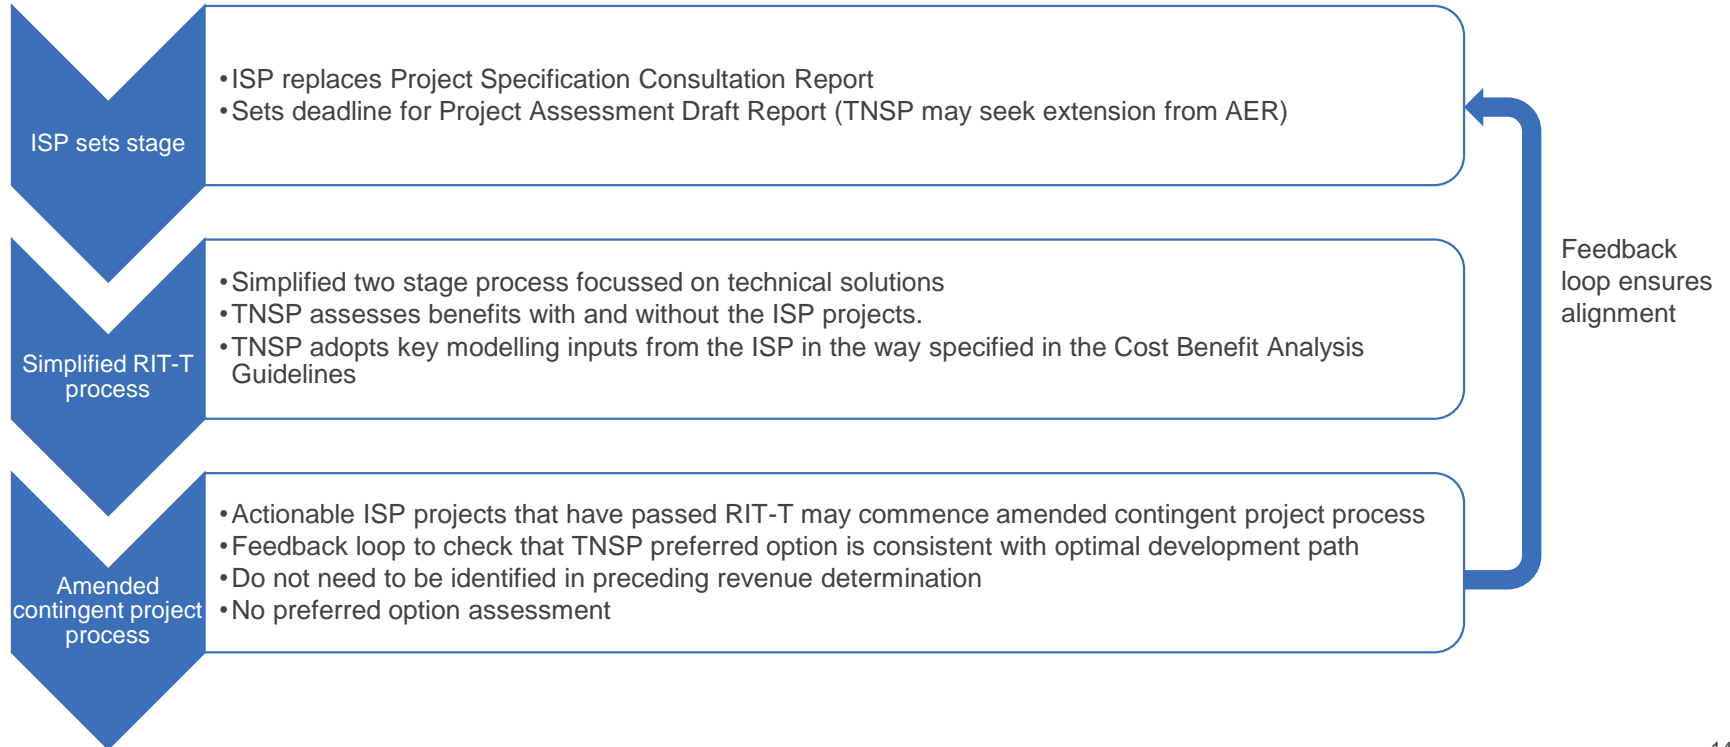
ISP sets stage

• ISP replaces Project Specification Consultation Report
• Sets deadline for Project Assessment Draft Report (TNSP may seek extension from AER)

Simplified RIT-T process

• Simplified two stage process focussed on technical solutions
• TNSP assesses benefits with and without the ISP projects.
• TNSP adopts key modelling inputs from the ISP in the way specified in the Cost Benefit Analysis Guidelines

Amended contingent project process

• Actionable ISP projects that have passed RIT-T may commence amended contingent project process
• Feedback loop to check that TNSP preferred option is consistent with optimal development path
• Do not need to be identified in preceding revenue determination
• No preferred option assessment

Feedback loop ensures alignment